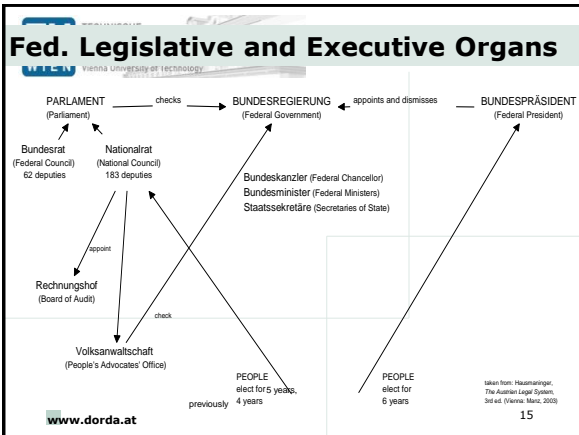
TECHNISCHE
WIEN Vienna University of Technology

Fed. Legislative and Executive Organs

PARLAMENT (Parliament)
checks
BUNDESREGIERUNG (Federal Government)
appoints and dismisses
BUNDESPRÄSIDENT (Federal President)

Bundesrat (Federal Council) 62 deputies
Nationalrat (National Council) 183 deputies

Bundeskanzler (Federal Chancellor)
Bundesminister (Federal Ministers)
Staatssekretäre (Secretaries of State)

appoint

Rechnungshof (Board of Audit)

check

Volksanwaltschaft (People's Advocates' Office)

PEOPLE elect for 5 years, previously 4 years

PEOPLE elect for 6 years

taken from: Hausmaninger, *The Austrian Legal System*, 3rd ed. (Vienna: Manz, 2003)

www.dorda.at

15